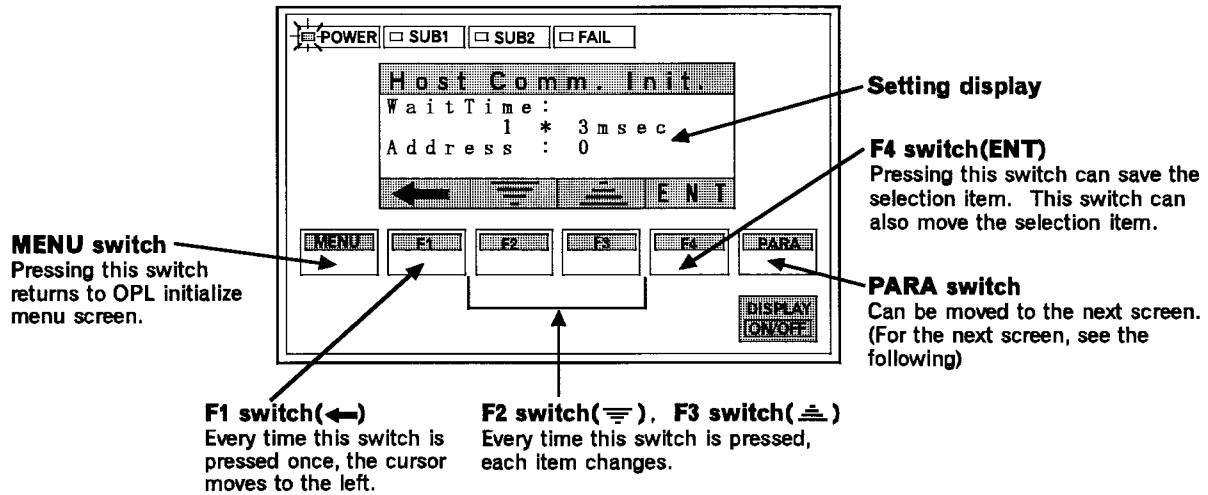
POWER
SUB1
SUB2
FAIL

Host Comm. Init.
WaitTime:
1 * 3msec
Address : 0

ENT

MENU
F1
F2
F3
F4
PARA
DISPLAY ON/OFF

Setting display

F4 switch(ENT)
Pressing this switch can save the selection item. This switch can also move the selection item.

MENU switch
Pressing this switch returns to OPL initialize menu screen.

PARA switch
Can be moved to the next screen. (For the next screen, see the following)

F1 switch(←)
Every time this switch is pressed once, the cursor moves to the left.

F2 switch( ), F3 switch( )
Every time this switch is pressed, each item changes.